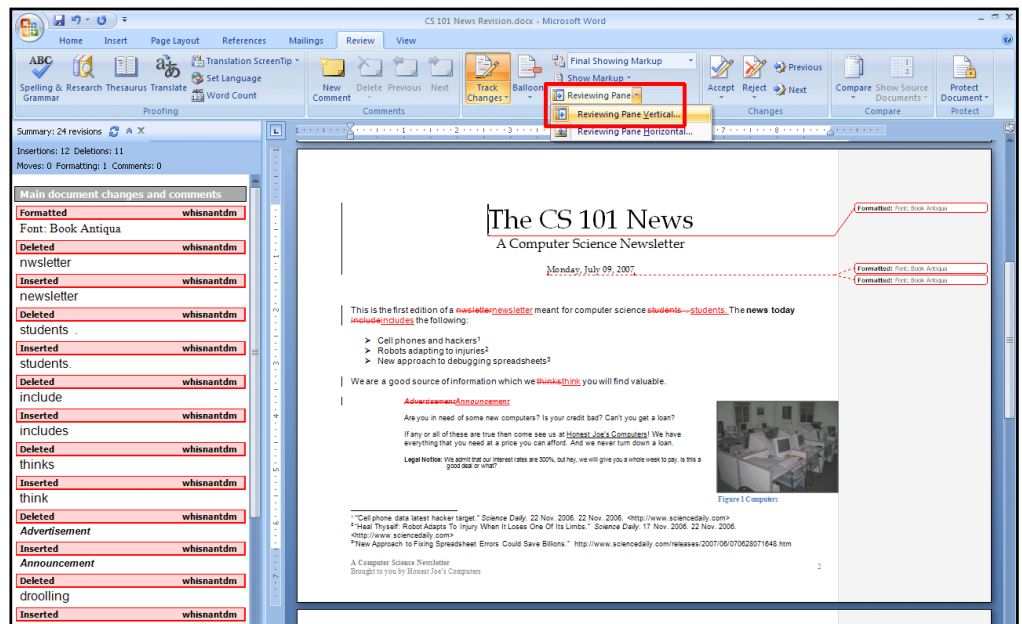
CS 101 News Revision.docx - Microsoft Word

Home Insert Page Layout References Mailings Review View

Spelling & Grammar Research Thesaurus Translate Translation ScreenTip Set Language Word Count
Proofing
New Comment Delete Previous Next
Comments
Track Changes Balloons Final Showing Markup Show Markup Reviewing Pane
Reviewing Pane Vertical...
Reviewing Pane Horizontal...
Accept Reject Previous Next
Changes
Compare Show Source Documents
Compare
Protect Document
Protect

Summary: 24 revisions
Insertions: 12 Deletions: 11
Moves: 0 Formatting: 1 Comments: 0

Main document changes and comments
Formatted whisnantdm
Font: Book Antiqua
Deleted whisnantdm
nwsletter
Inserted whisnantdm
newsletter
Deleted whisnantdm
students .
Inserted whisnantdm
students.
Deleted whisnantdm
include
Inserted whisnantdm
includes
Deleted whisnantdm
thinks
Inserted whisnantdm
think
Deleted whisnantdm
Advertisement
Inserted whisnantdm
Announcement
Deleted whisnantdm
droolling
Inserted whisnantdm

The CS 101 News
A Computer Science Newsletter
Monday, July 09, 2007

Formatted: Font: Book Antiqua
Formatted: Font: Book Antiqua
Formatted: Font: Book Antiqua

This is the first edition of a nwsletternewsletter meant for computer science students . students. The news today includeincludes the following:

➢ Cell phones and hackers$^1$
➢ Robots adapting to injuries$^2$
➢ New approach to debugging spreadsheets$^3$

We are a good source of information which we thinksthink you will find valuable.

AdvertisementAnnouncement

Are you in need of some new computers? Is your credit bad? Can't you get a loan?

If any or all of these are true then come see us at Honest Joe's Computers! We have everything that you need at a price you can afford. And we never turn down a loan.

Legal Notice: We admit that our interest rates are 300%, but hey, we will give you a whole week to pay. Is this a good deal or what?

Figure 1 Computers

$^1$"Cell phone data latest hacker target." Science Daily. 22 Nov. 2006. 22 Nov. 2006. <http://www.sciencedaily.com>
$^2$"Heal Thyself: Robot Adapts To Injury When It Loses One Of Its Limbs." Science Daily. 17 Nov. 2006. 22 Nov. 2006. <http://www.sciencedaily.com>
$^3$"New Approach to Fixing Spreadsheet Errors Could Save Billions." http://www.sciencedaily.com/releases/2007/06/070628071648.htm

A Computer Science Newsletter
Brought to you by Honest Joe's Computers
2